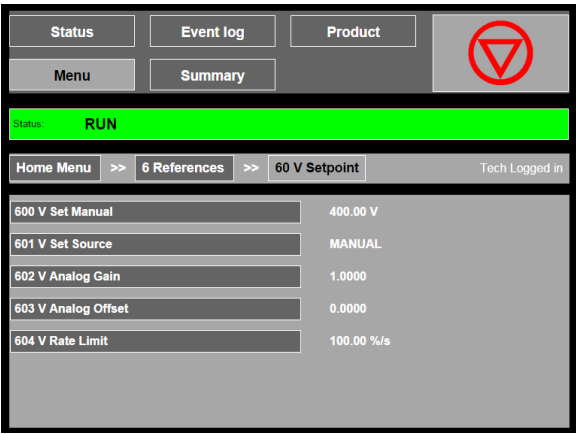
Status
Event log
Product
Menu
Summary

Status: RUN

Home Menu >> 6 References >> 60 V Setpoint
Tech Logged in

| | |
|---|---|
| 600 V Set Manual | 400.00 V |
| 601 V Set Source | MANUAL |
| 602 V Analog Gain | 1.0000 |
| 603 V Analog Offset | 0.0000 |
| 604 V Rate Limit | 100.00 %/s |